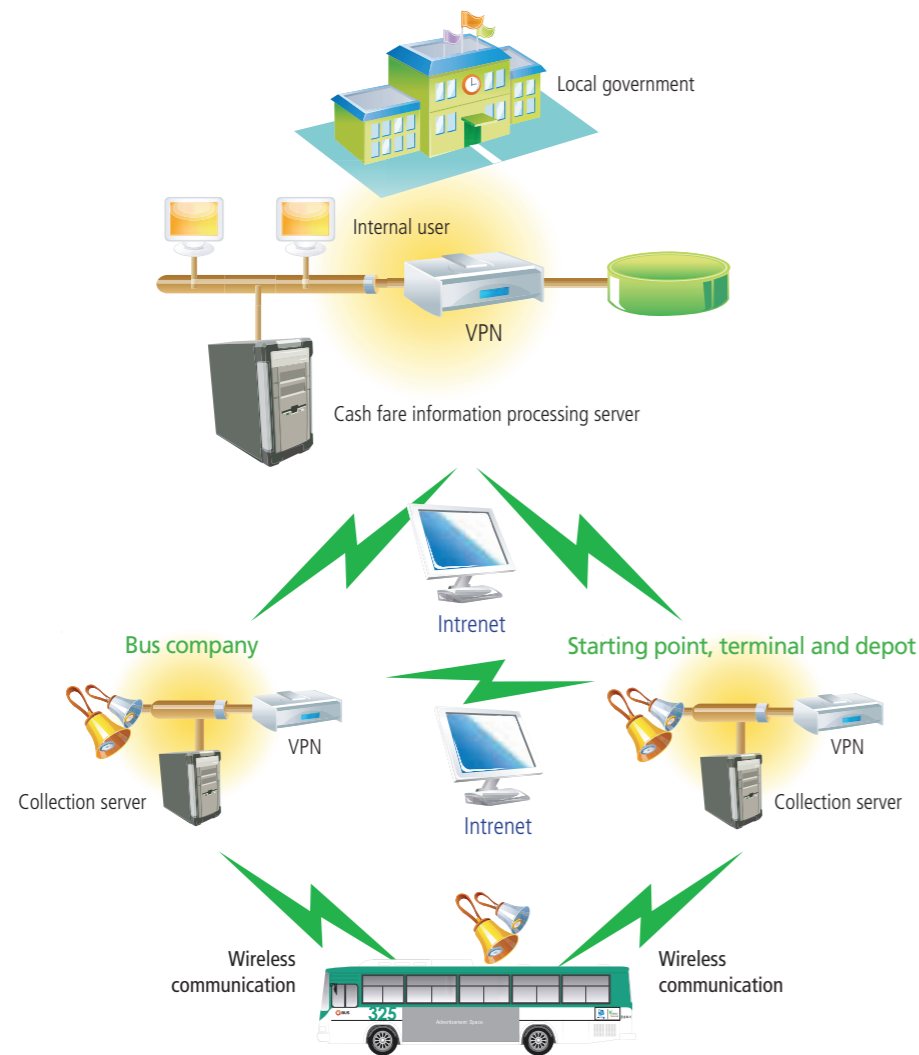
Local government

Internal user

VPN

Cash fare information processing server

Intrenet

Bus company

Starting point, terminal and depot

VPN

VPN

Collection server

Collection server

Intrenet

Wireless communication

Wireless communication

325

Advertisement Space